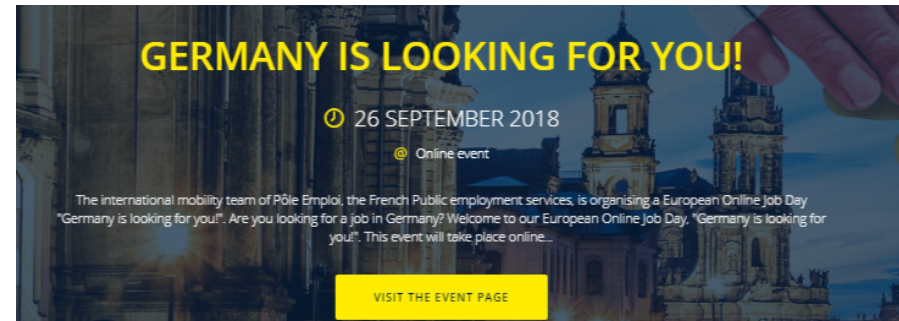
GERMANY IS LOOKING FOR YOU!

26 SEPTEMBER 2018

@ Online event

The international mobility team of Pôle Emploi, the French Public employment services, is organising a European Online Job Day "Germany is looking for you!". Are you looking for a job in Germany? Welcome to our European Online Job Day, "Germany is looking for you!". This event will take place online...

VISIT THE EVENT PAGE